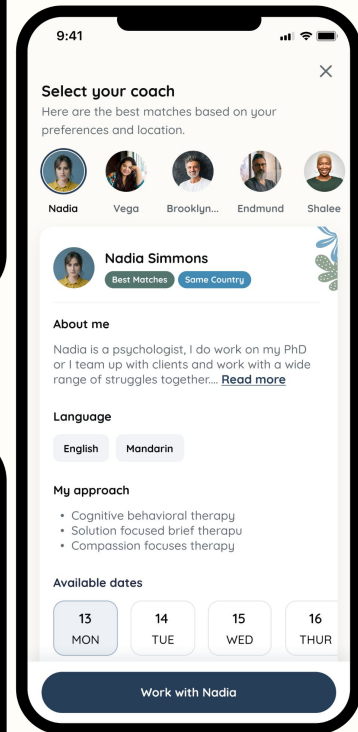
9:41

×

Select your coach

Here are the best matches based on your preferences and location.

Nadia Vega Brooklyn... Endmund Shalee

Nadia Simmons

Best Matches Same Country

About me

Nadia is a psychologist, I do work on my PhD or I team up with clients and work with a wide range of struggles together.... Read more

Language

English Mandarin

My approach

• Cognitive behavioral therapy
• Solution focused brief therapu
• Compassion focuses therapy

Available dates

| 13 | 14 | 15 | 16 |
|---|---|---|---|
| MON | TUE | WED | THUR |

Work with Nadia